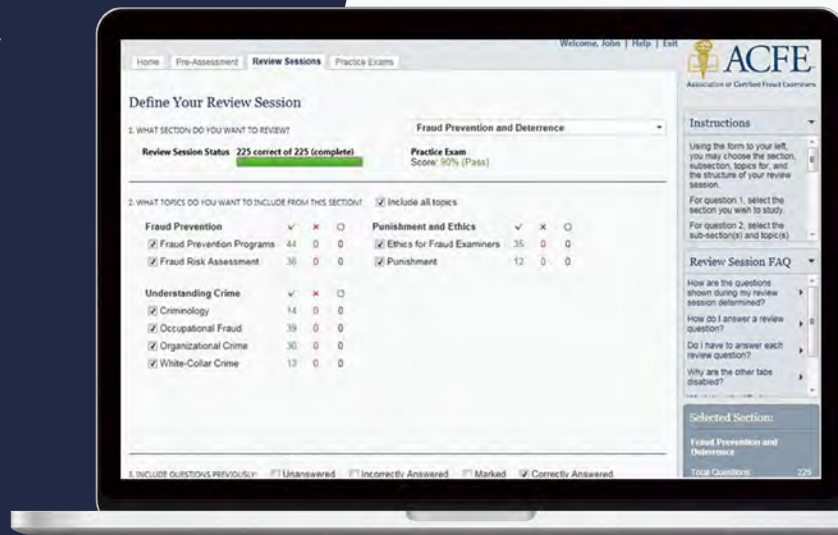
Home | Pre-Assessment | Review Sessions | Practice Exams

Welcome, John | Help | Exit

ACFE
Association of Certified Fraud Examiners

Define Your Review Session

1. WHAT SECTION DO YOU WANT TO REVIEW?

Fraud Prevention and Deterrence

Review Session Status 225 correct of 225 (complete)

Practice Exam
Score: 90% (Pass)

2. WHAT TOPICS DO YOU WANT TO INCLUDE FROM THIS SECTION? Include all topics

| Fraud Prevention | ✓ | × | ○ |
|---|---|---|---|
| Fraud Prevention Programs | 44 | 0 | 0 |
| Fraud Risk Assessment | 36 | 0 | 0 |

| Punishment and Ethics | ✓ | × | ○ |
|---|---|---|---|
| Ethics for Fraud Examiners | 35 | 0 | 0 |
| Punishment | 12 | 0 | 0 |

| Understanding Crime | ✓ | × | ○ |
|---|---|---|---|
| Criminology | 14 | 0 | 0 |
| Occupational Fraud | 39 | 0 | 0 |
| Organizational Crime | 30 | 0 | 0 |
| White-Collar Crime | 13 | 0 | 0 |

3. INCLUDE QUESTIONS PREVIOUSLY: Unanswered Incorrectly Answered Marked Correctly Answered

Instructions

Using the form to your left, you may choose the section, subsection, topics for, and the structure of your review session.

For question 1, select the section you wish to study.

For question 2, select the sub-section(s) and topic(s)

Review Session FAQ

How are the questions shown during my review session determined?

How do I answer a review question?

Do I have to answer each review question?

Why are the other tabs disabled?

Selected Section:

Fraud Prevention and Deterrence

Total Questions: 225